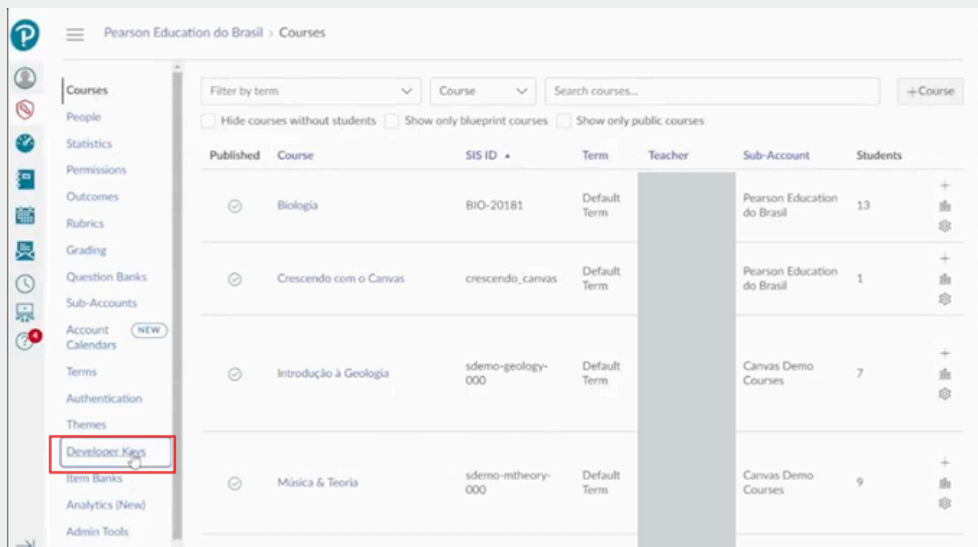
Pearson Education do Brasil > Courses

Courses
People
Statistics
Permissions
Outcomes
Rubrics
Grading
Question Banks
Sub-Accounts
Account Calendars NEW
Terms
Authentication
Themes
Developer Keys
Item Banks
Analytics (New)
Admin Tools

Filter by term
Course
Search courses...
+ Course

Hide courses without students
Show only blueprint courses
Show only public courses

| Published | Course | SIS ID ▲ | Term | Teacher | Sub-Account | Students |
|---|---|---|---|---|---|---|
| | Biologia | BIO-20181 | Default Term | | Pearson Education do Brasil | 13 |
| | Crescendo com o Canvas | crescendo_canvas | Default Term | | Pearson Education do Brasil | 1 |
| | Introdução à Geologia | sdemo-geology-000 | Default Term | | Canvas Demo Courses | 7 |
| | Música & Teoria | sdemo-mtheory-000 | Default Term | | Canvas Demo Courses | 9 |

4